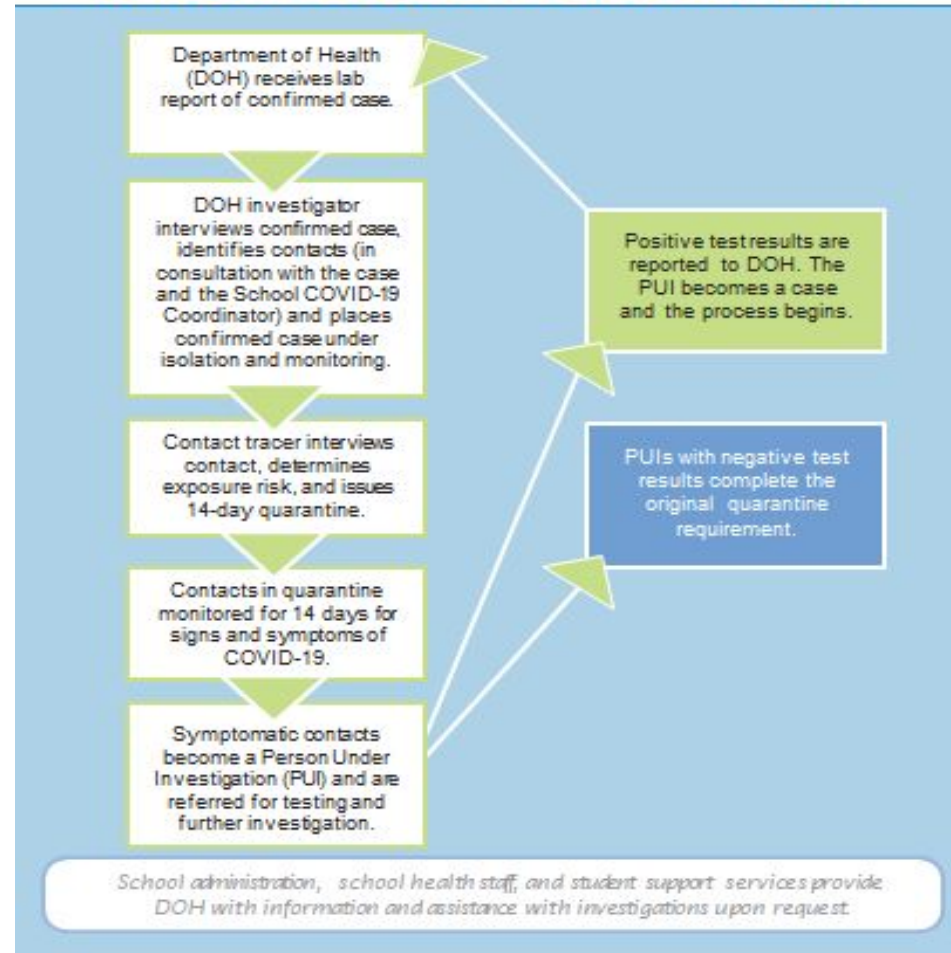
Department of Health (DOH) receives lab report of confirmed case.

DOH investigator interviews confirmed case, identifies contacts (in consultation with the case and the School COVID-19 Coordinator) and places confirmed case under isolation and monitoring.

Contact tracer interviews contact, determines exposure risk, and issues 14-day quarantine.

Contacts in quarantine monitored for 14 days for signs and symptoms of COVID-19.

Symptomatic contacts become a Person Under Investigation (PUI) and are referred for testing and further investigation.

Positive test results are reported to DOH. The PUI becomes a case and the process begins.

PUIs with negative test results complete the original quarantine requirement.

School administration, school health staff, and student support services provide DOH with information and assistance with investigations upon request.